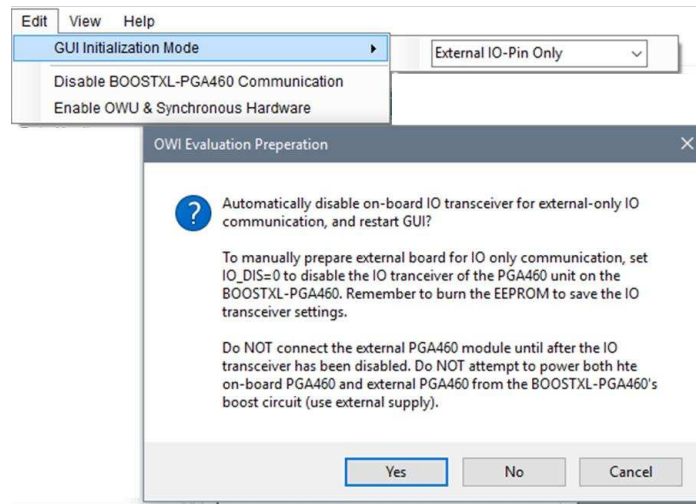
Edit View Help

GUI Initialization Mode ▸

External IO-Pin Only

Disable BOOSTXL-PGA460 Communication

Enable OWU & Synchronous Hardware

OWI Evaluation Preperation

Automatically disable on-board IO transceiver for external-only IO communication, and restart GUI?

To manually prepare external board for IO only communication, set IO_DIS=0 to disable the IO tranceiver of the PGA460 unit on the BOOSTXL-PGA460. Remember to burn the EEPROM to save the IO transceiver settings.

Do NOT connect the external PGA460 module until after the IO transceiver has been disabled. Do NOT attempt to power both hte on-board PGA460 and external PGA460 from the BOOSTXL-PGA460's boost circuit (use external supply).

Yes No Cancel